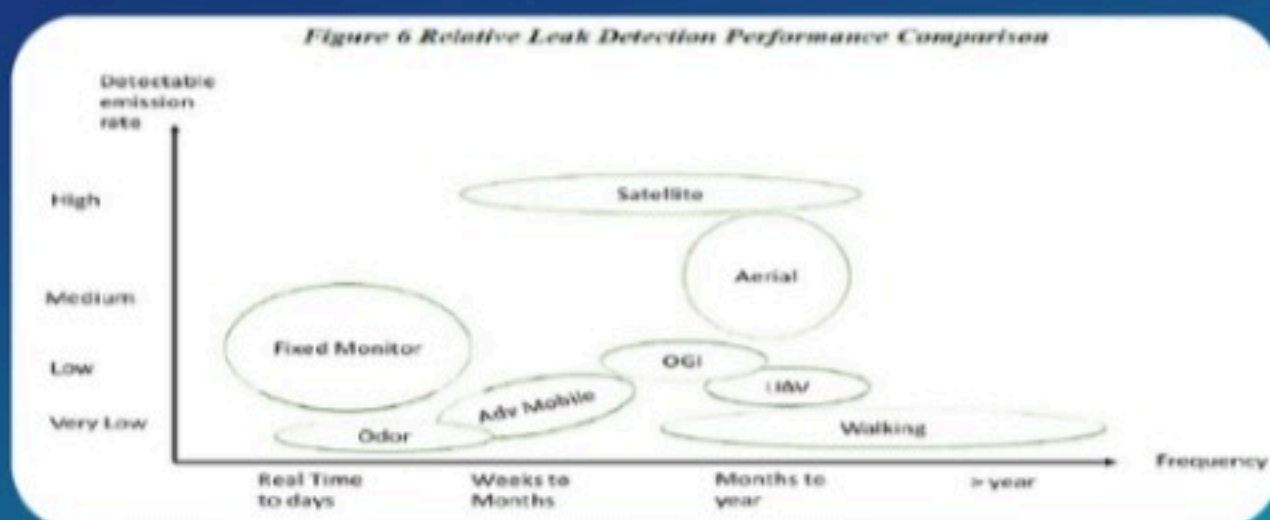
Figure 6 Relative Leak Detection Performance Comparison

Detectable emission rate

High

Medium

Low

Very Low

Satellite

Aerial

Fixed Monitor

OGI

UAV

Adv Mobile

Odor

Walking

Frequency

Real Time to days

Weeks to Months

Months to year

> year